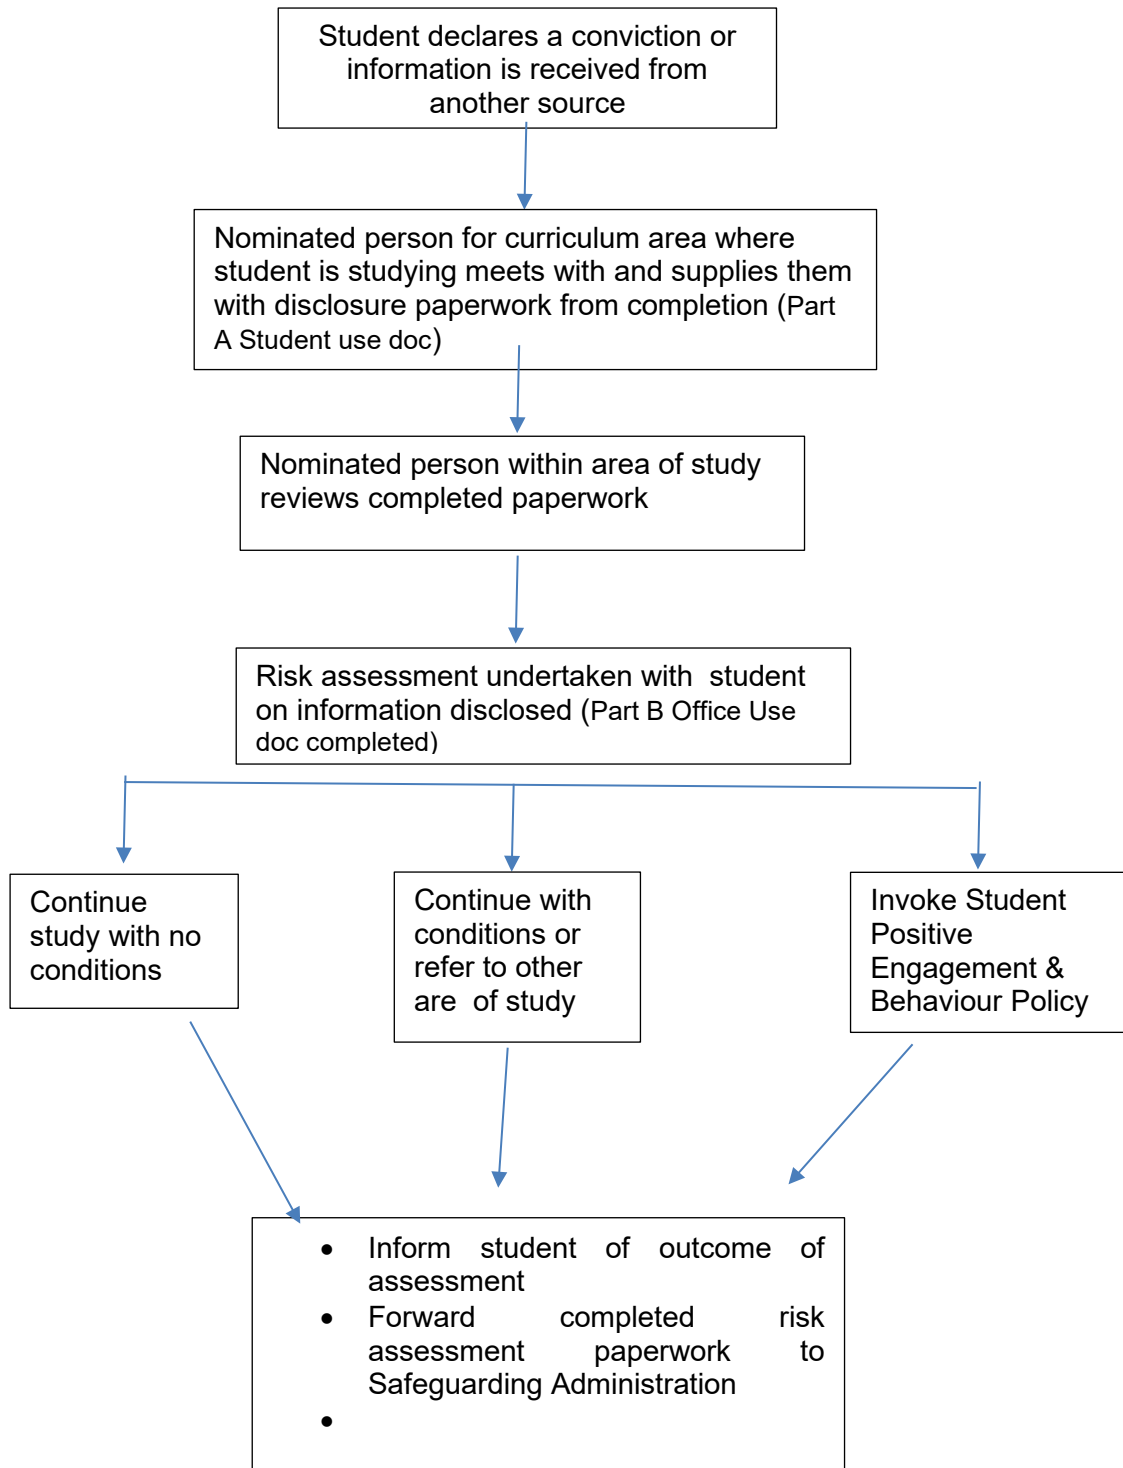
Student declares a conviction or information is received from another source

Nominated person for curriculum area where student is studying meets with and supplies them with disclosure paperwork from completion (Part A Student use doc)

Nominated person within area of study reviews completed paperwork

Risk assessment undertaken with student on information disclosed (Part B Office Use doc completed)

Continue study with no conditions

Continue with conditions or refer to other are of study

Invoke Student Positive Engagement & Behaviour Policy

- Inform student of outcome of assessment
- Forward completed risk assessment paperwork to Safeguarding Administration
-